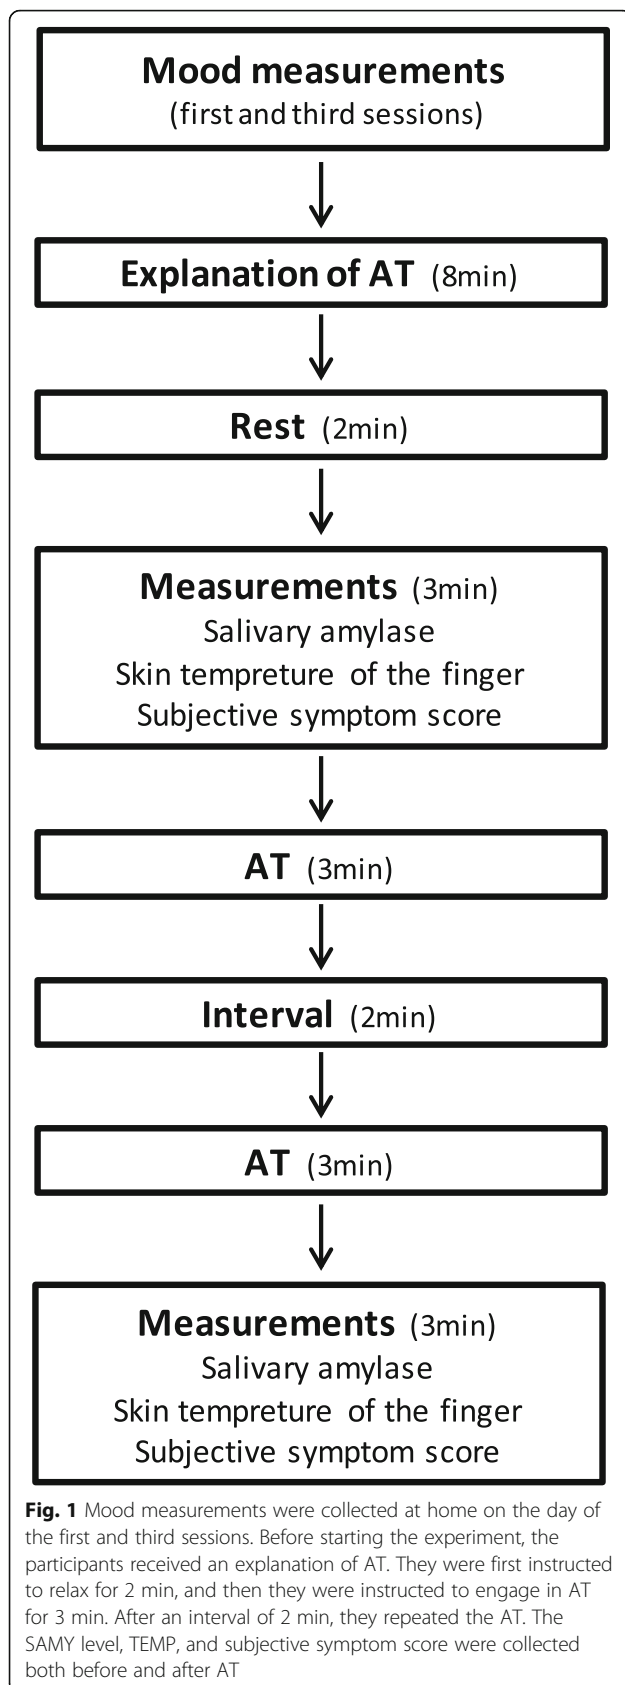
Mood measurements
(first and third sessions)

Explanation of AT (8min)

Rest (2min)

Measurements (3min)
Salivary amylase
Skin tempreture of the finger
Subjective symptom score

AT (3min)

Interval (2min)

AT (3min)

Measurements (3min)
Salivary amylase
Skin tempreture of the finger
Subjective symptom score

Fig. 1 Mood measurements were collected at home on the day of the first and third sessions. Before starting the experiment, the participants received an explanation of AT. They were first instructed to relax for 2 min, and then they were instructed to engage in AT for 3 min. After an interval of 2 min, they repeated the AT. The SAMY level, TEMP, and subjective symptom score were collected both before and after AT